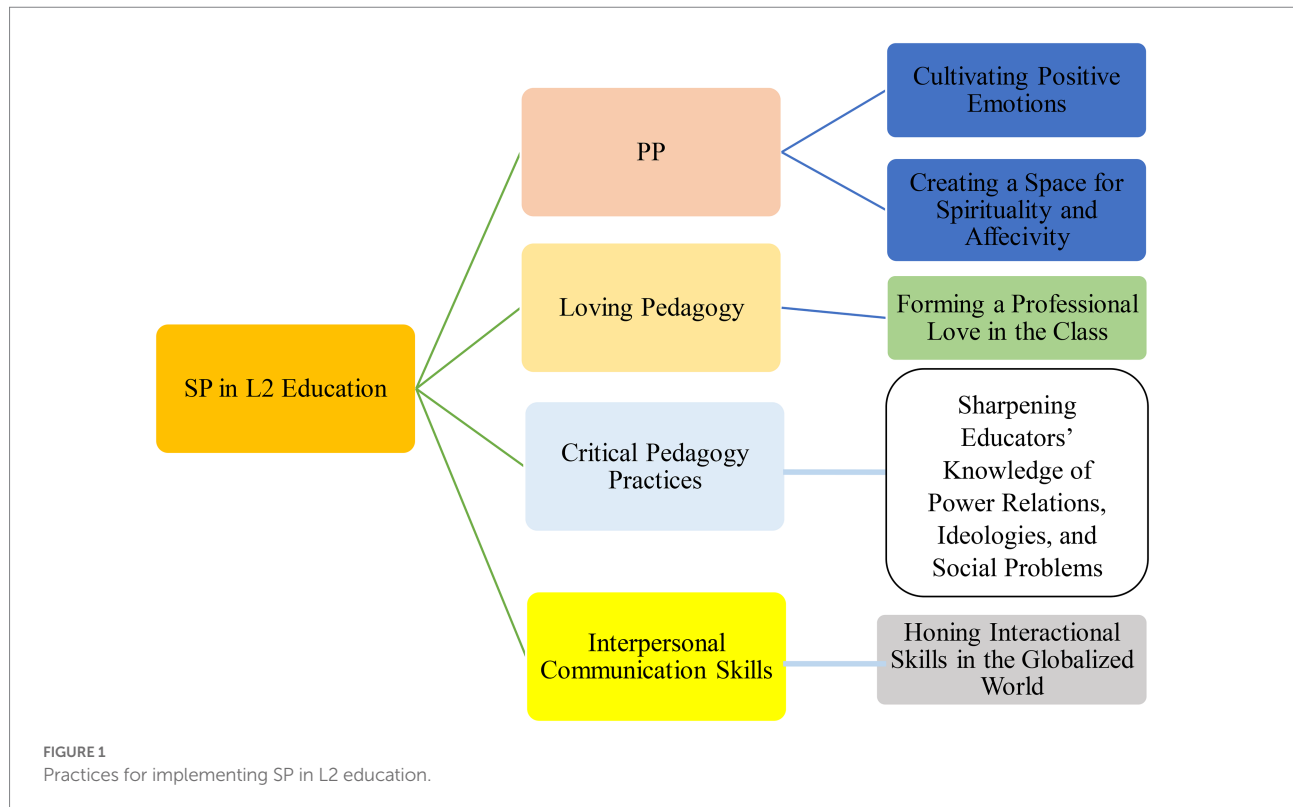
SP in L2 Education

PP

Cultivating Positive Emotions

Creating a Space for Spirituality and Affecivity

Loving Pedagogy

Forming a Professional Love in the Class

Critical Pedagogy Practices

Sharpening Educators' Knowledge of Power Relations, Ideologies, and Social Problems

Interpersonal Communication Skills

Honing Interactional Skills in the Globalized World

FIGURE 1
Practices for implementing SP in L2 education.